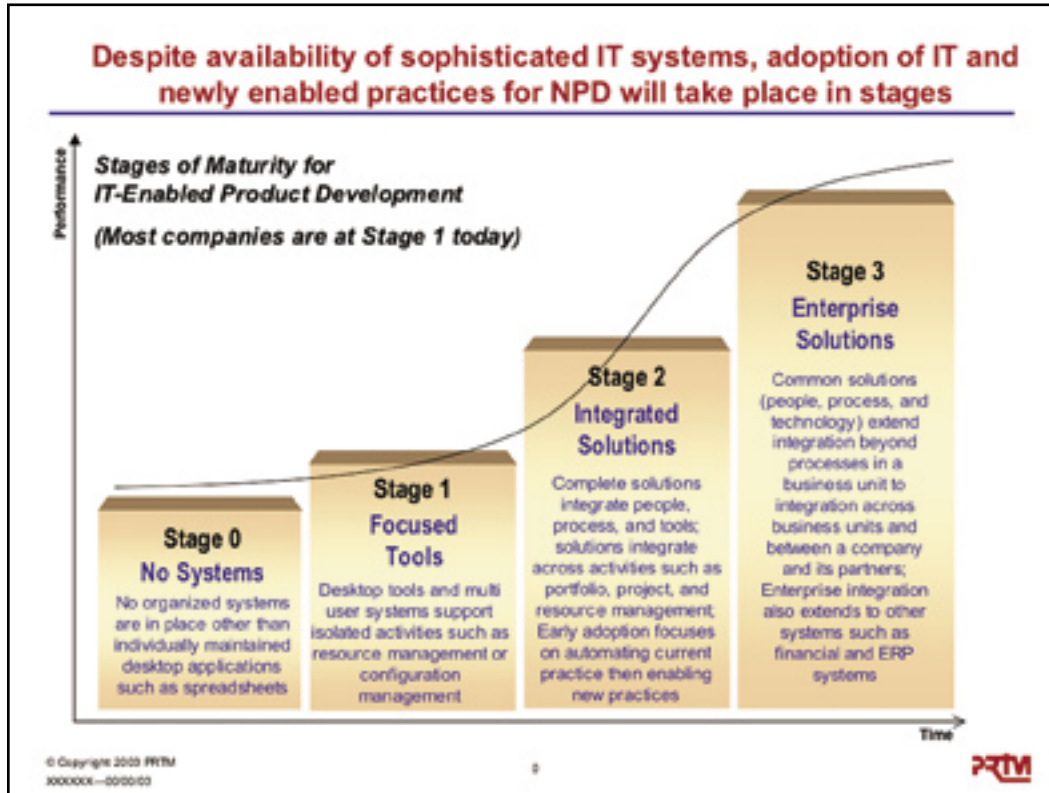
Despite availability of sophisticated IT systems, adoption of IT and newly enabled practices for NPD will take place in stages

Performance

Stages of Maturity for IT-Enabled Product Development

(Most companies are at Stage 1 today)

Stage 0
No Systems
No organized systems are in place other than individually maintained desktop applications such as spreadsheets

Stage 1
Focused Tools
Desktop tools and multi user systems support isolated activities such as resource management or configuration management

Stage 2
Integrated Solutions
Complete solutions integrate people, process, and tools; solutions integrate across activities such as portfolio, project, and resource management; Early adoption focuses on automating current practice then enabling new practices

Stage 3
Enterprise Solutions
Common solutions (people, process, and technology) extend integration beyond processes in a business unit to integration across business units and between a company and its partners; Enterprise integration also extends to other systems such as financial and ERP systems

Time

© Copyright 2003 PRTM
XXXXXX—00/00/03

8

PRTM